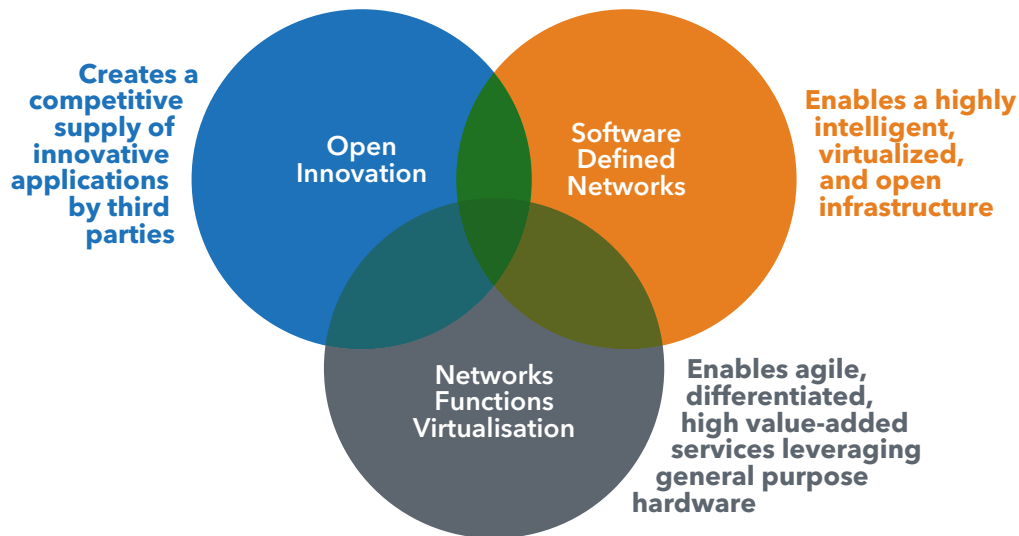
Creates a competitive supply of innovative applications by third parties

Open Innovation

Software Defined Networks

Enables a highly intelligent, virtualized, and open infrastructure

Networks Functions Virtualisation

Enables agile, differentiated, high value-added services leveraging general purpose hardware